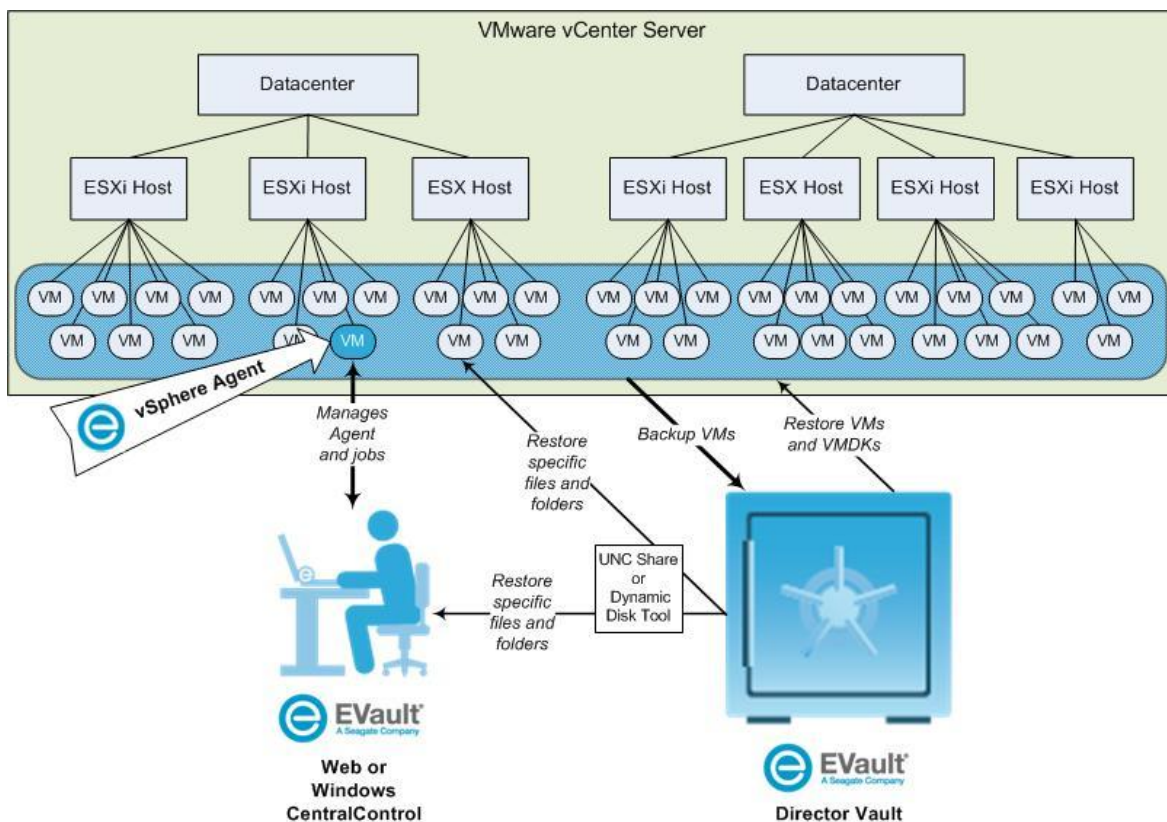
VMware vCenter Server

Datacenter

Datacenter

ESXi Host

ESXi Host

ESX Host

ESXi Host

ESX Host

ESXi Host

ESXi Host

VM VM VM VM VM VM VM VM VM VM VM VM VM VM VM VM VM VM VM VM VM VM VM VM VM VM VM VM VM VM VM VM VM VM VM VM VM VM VM

vSphere Agent

Manages Agent and jobs

Restore specific files and folders

Backup VMs

Restore VMs and VMDKs

UNC Share or Dynamic Disk Tool

Restore specific files and folders

EVault A Seagate Company

Web or Windows CentralControl

EVault A Seagate Company

Director Vault